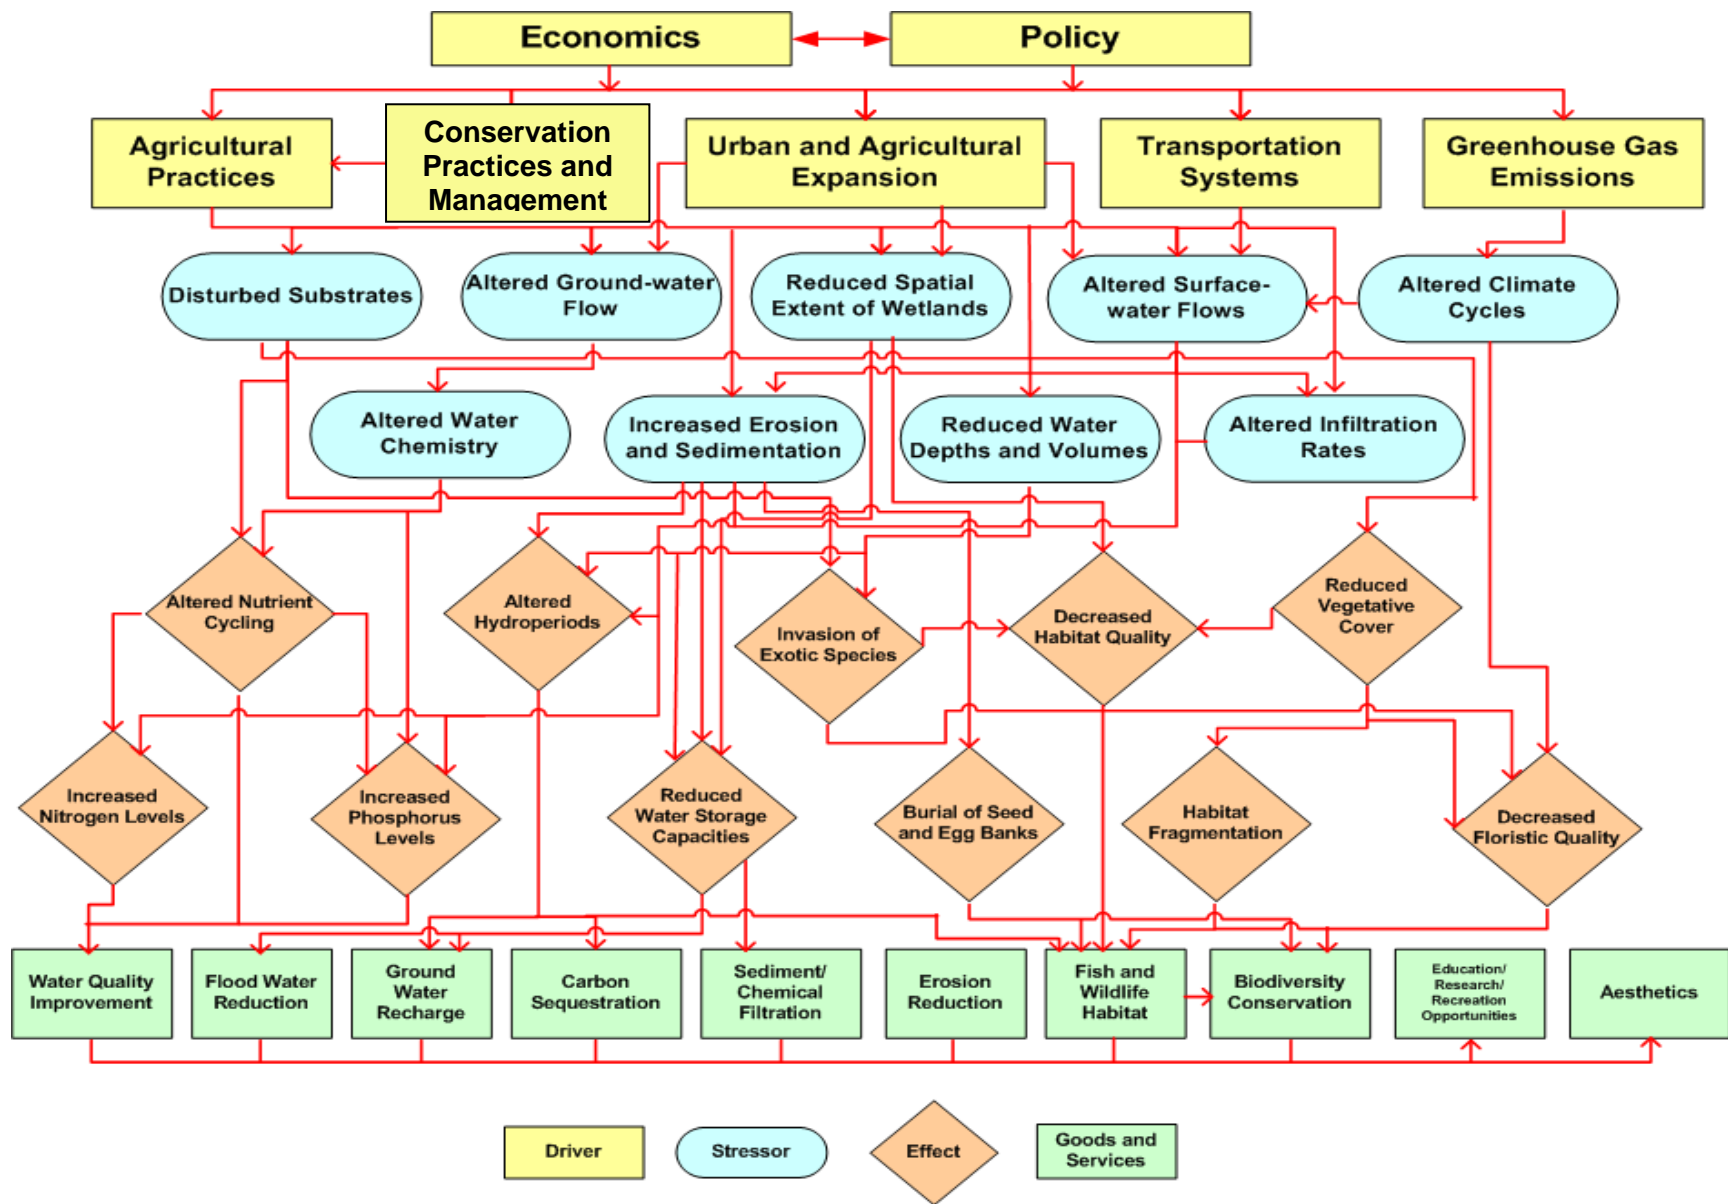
Economics

Policy

Agricultural Practices

Conservation Practices and Management

Urban and Agricultural Expansion

Transportation Systems

Greenhouse Gas Emissions

Disturbed Substrates

Altered Ground-water Flow

Reduced Spatial Extent of Wetlands

Altered Surface-water Flows

Altered Climate Cycles

Altered Water Chemistry

Increased Erosion and Sedimentation

Reduced Water Depths and Volumes

Altered Infiltration Rates

Altered Nutrient Cycling

Altered Hydroperiods

Invasion of Exotic Species

Decreased Habitat Quality

Reduced Vegetative Cover

Increased Nitrogen Levels

Increased Phosphorus Levels

Reduced Water Storage Capacities

Burial of Seed and Egg Banks

Habitat Fragmentation

Decreased Floristic Quality

Water Quality Improvement

Flood Water Reduction

Ground Water Recharge

Carbon Sequestration

Sediment/ Chemical Filtration

Erosion Reduction

Fish and Wildlife Habitat

Biodiversity Conservation

Education/ Research/ Recreation Opportunities

Aesthetics

Driver

Stressor

Effect

Goods and Services